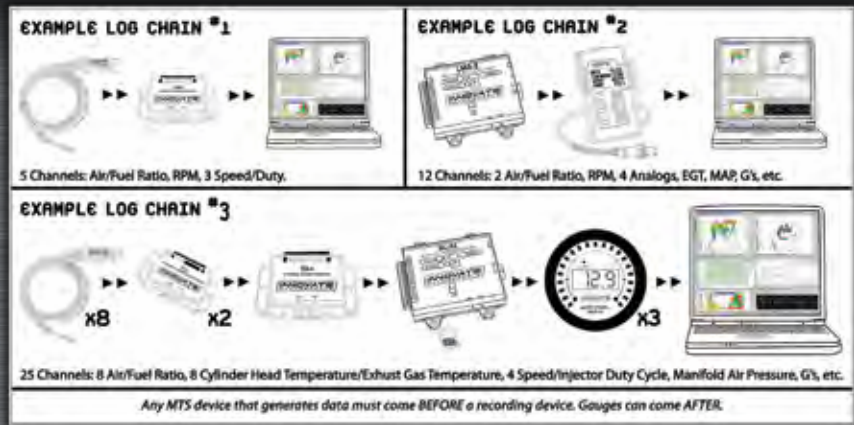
EXAMPLE LOG CHAIN #1

5 Channels: Air/Fuel Ratio, RPM, 3 Speed/Duty.

EXAMPLE LOG CHAIN #2

12 Channels: 2 Air/Fuel Ratio, RPM, 4 Analogs, EGT, MAP, G's, etc.

EXAMPLE LOG CHAIN #3

x8

x2

x3

25 Channels: 8 Air/Fuel Ratio, 8 Cylinder Head Temperature/Exhust Gas Temperature, 4 Speed/Injector Duty Cycle, Manifold Air Pressure, G's, etc.

Any MTS device that generates data must come BEFORE a recording device. Gauges can come AFTER.